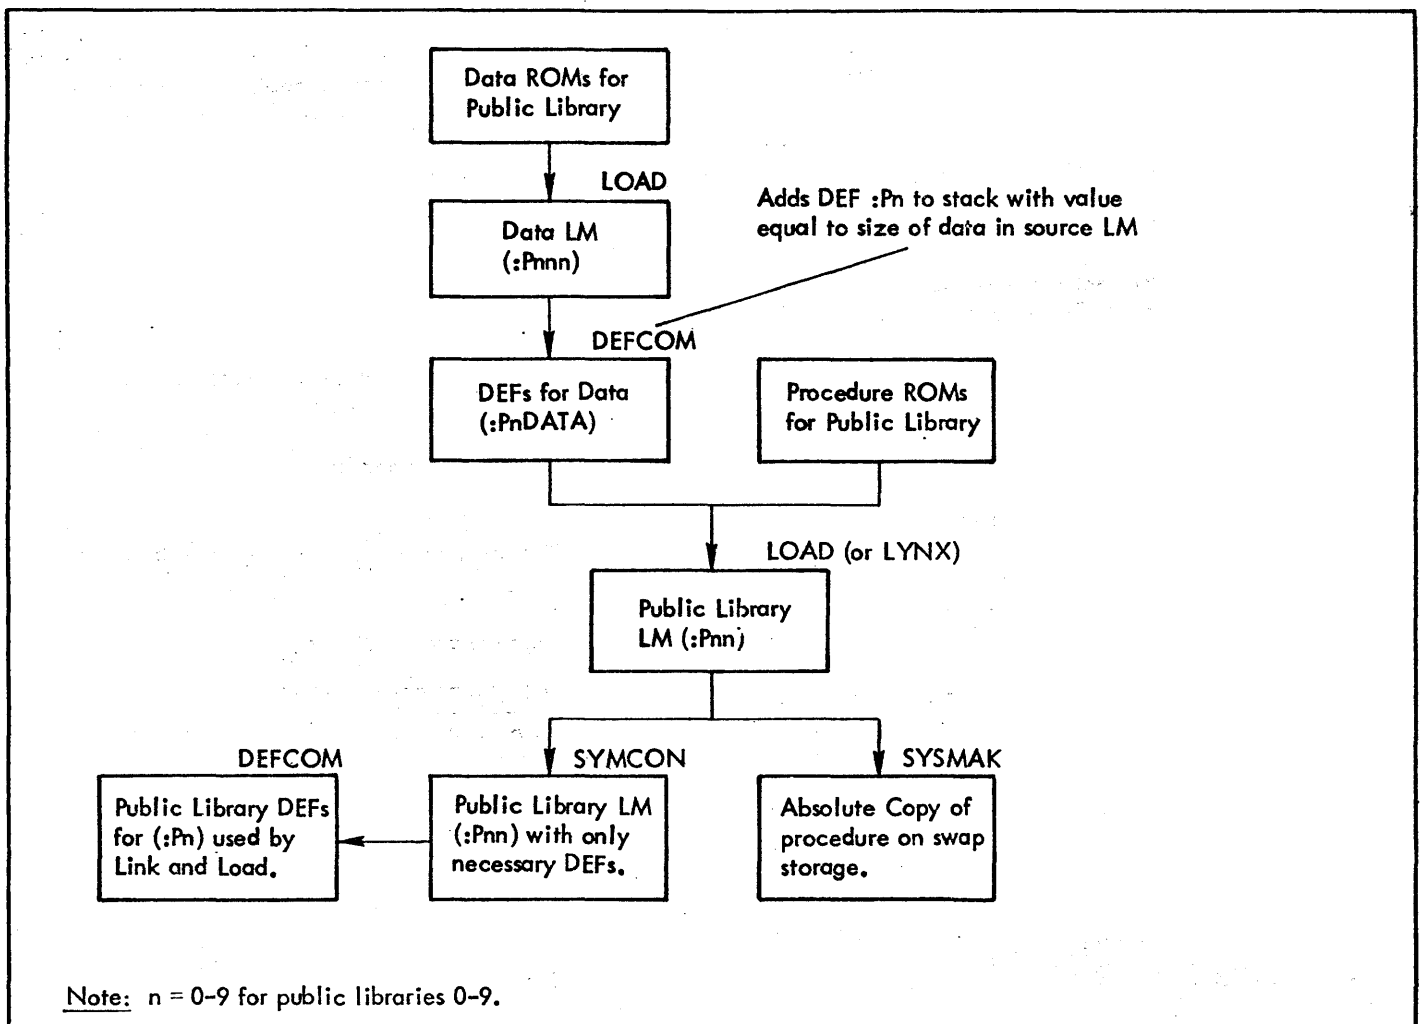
Data ROMs for Public Library

LOAD

Data LM (:Pnnn)

Adds DEF :Pn to stack with value equal to size of data in source LM

DEFCOM

DEFs for Data (:PnDATA)

Procedure ROMs for Public Library

LOAD (or LYNX)

Public Library LM (:Pnn)

DEFCOM

SYMCON

SYSMAK

Public Library DEFs for (:Pn) used by Link and Load.

Public Library LM (:Pnn) with only necessary DEFs.

Absolute Copy of procedure on swap storage.

Note: n = 0-9 for public libraries 0-9.